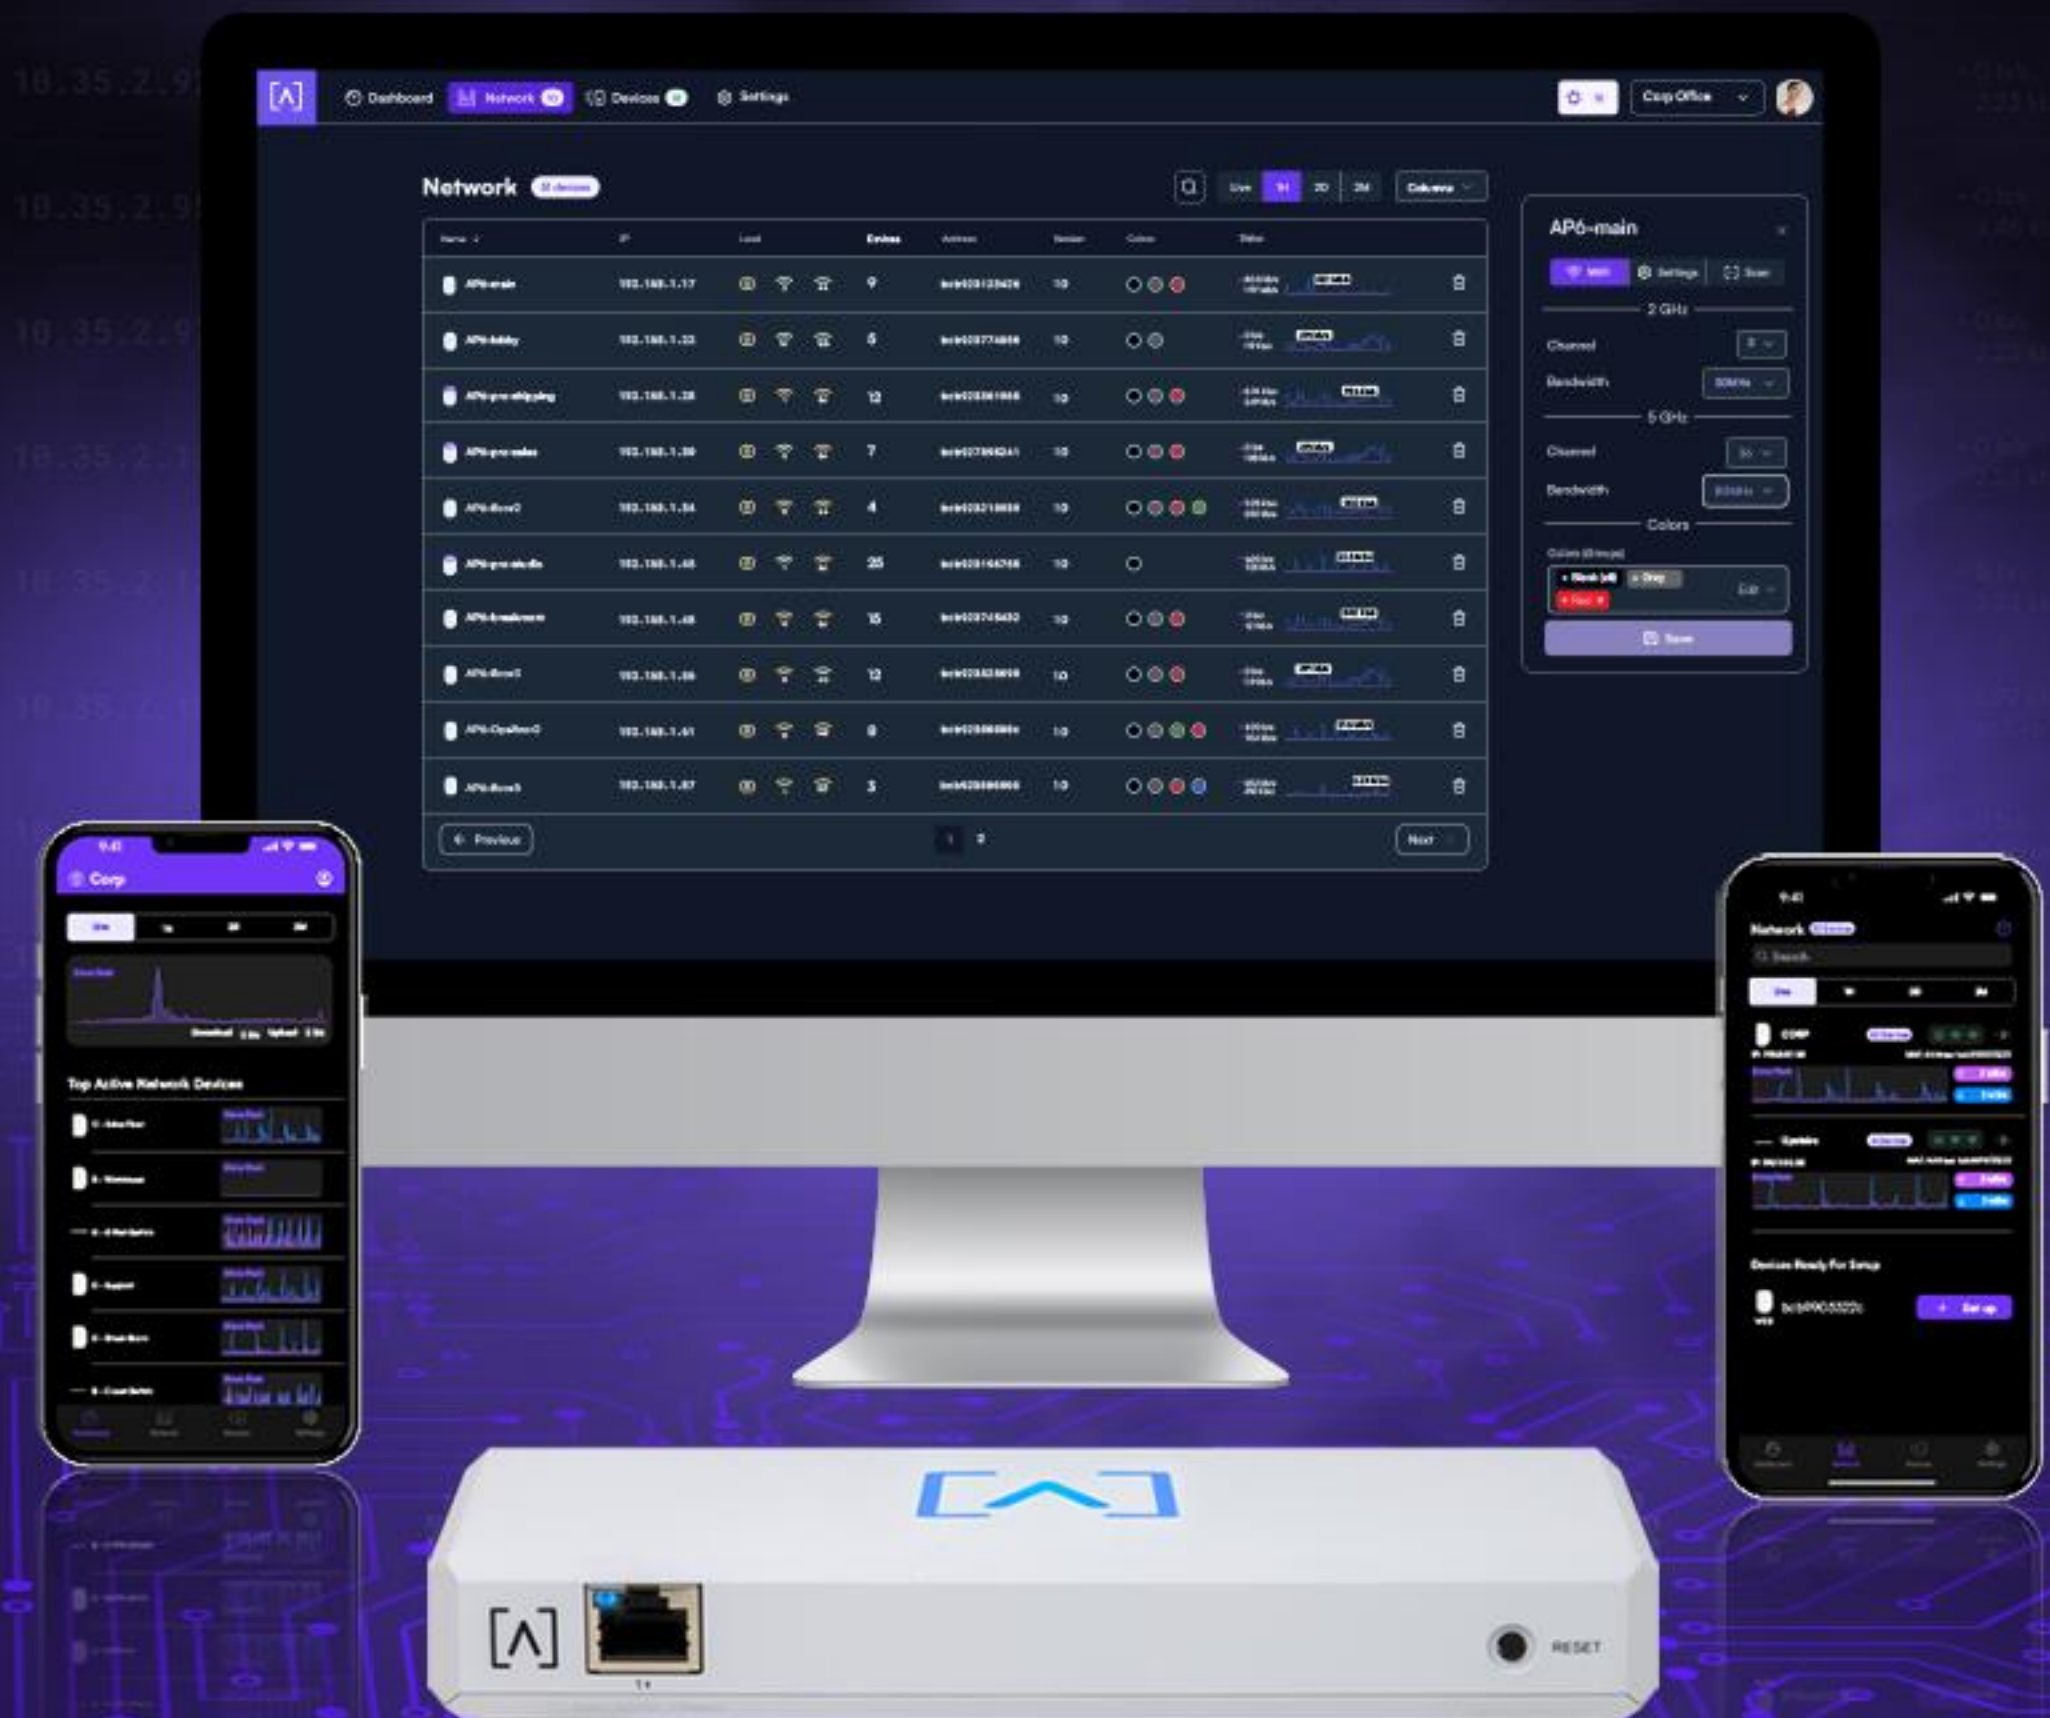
Dashboard
Network
Devices
Settings
Corp Office

Network

AP6-main

2 GHz
Channel
Bandwidth
5 GHz
Channel
Bandwidth
Colors

Previous
1
2
Next

9:41
Corp
Top Active Network Devices

9:41
Network
Search
Devices Ready For Setup
Set up

RESET